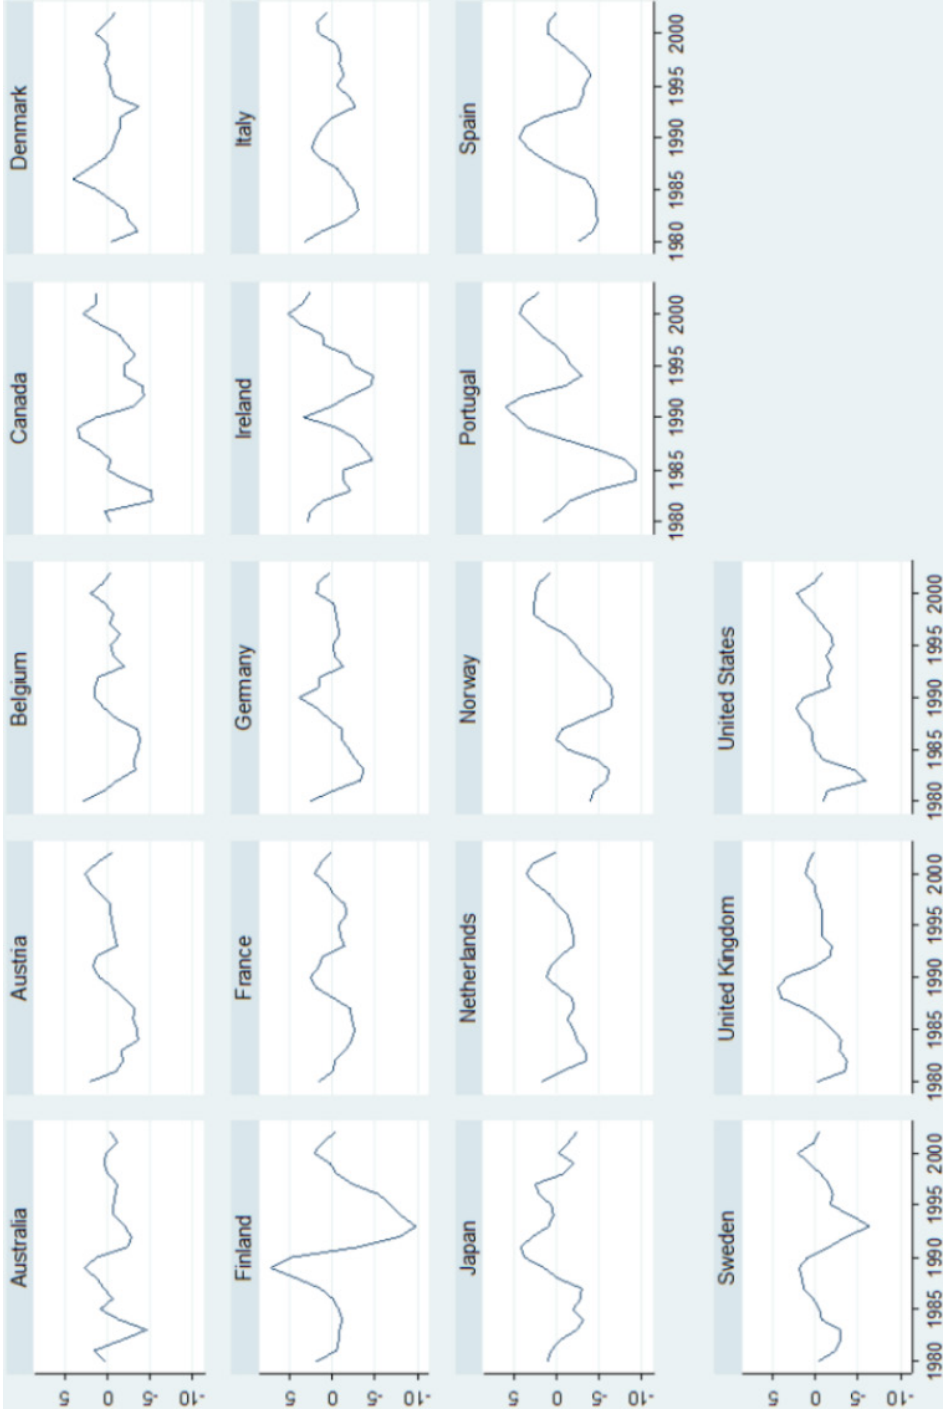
Australia
Austria
Belgium
Canada
Denmark
Finland
France
Germany
Ireland
Italy
Japan
Netherlands
Norway
Portugal
Spain
Sweden
United Kingdom
United States

5
0
-5
-10

5
0
-5
-10

5
0
-5
-10

5
0
-5
-10

1980 1985 1990 1995 2000
1980 1985 1990 1995 2000
1980 1985 1990 1995 2000
1980 1985 1990 1995 2000
1980 1985 1990 1995 2000